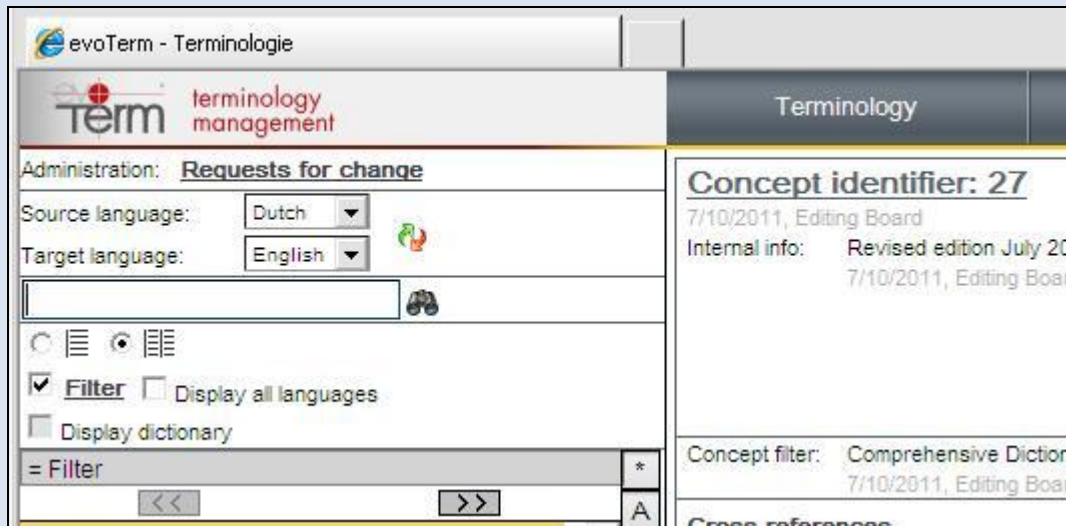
evoTerm - Terminologie

evo Term terminology management

Terminology

Administration: Requests for change

Source language: Dutch

Target language: English

Filter Display all languages

Display dictionary

= Filter

*

<< >>

A

Concept identifier: 27

7/10/2011, Editing Board

Internal info: Revised edition July 2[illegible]
7/10/2011, Editing Boa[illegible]

Concept filter: Comprehensive Dictio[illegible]
7/10/2011, Editing Boa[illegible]

Cross references